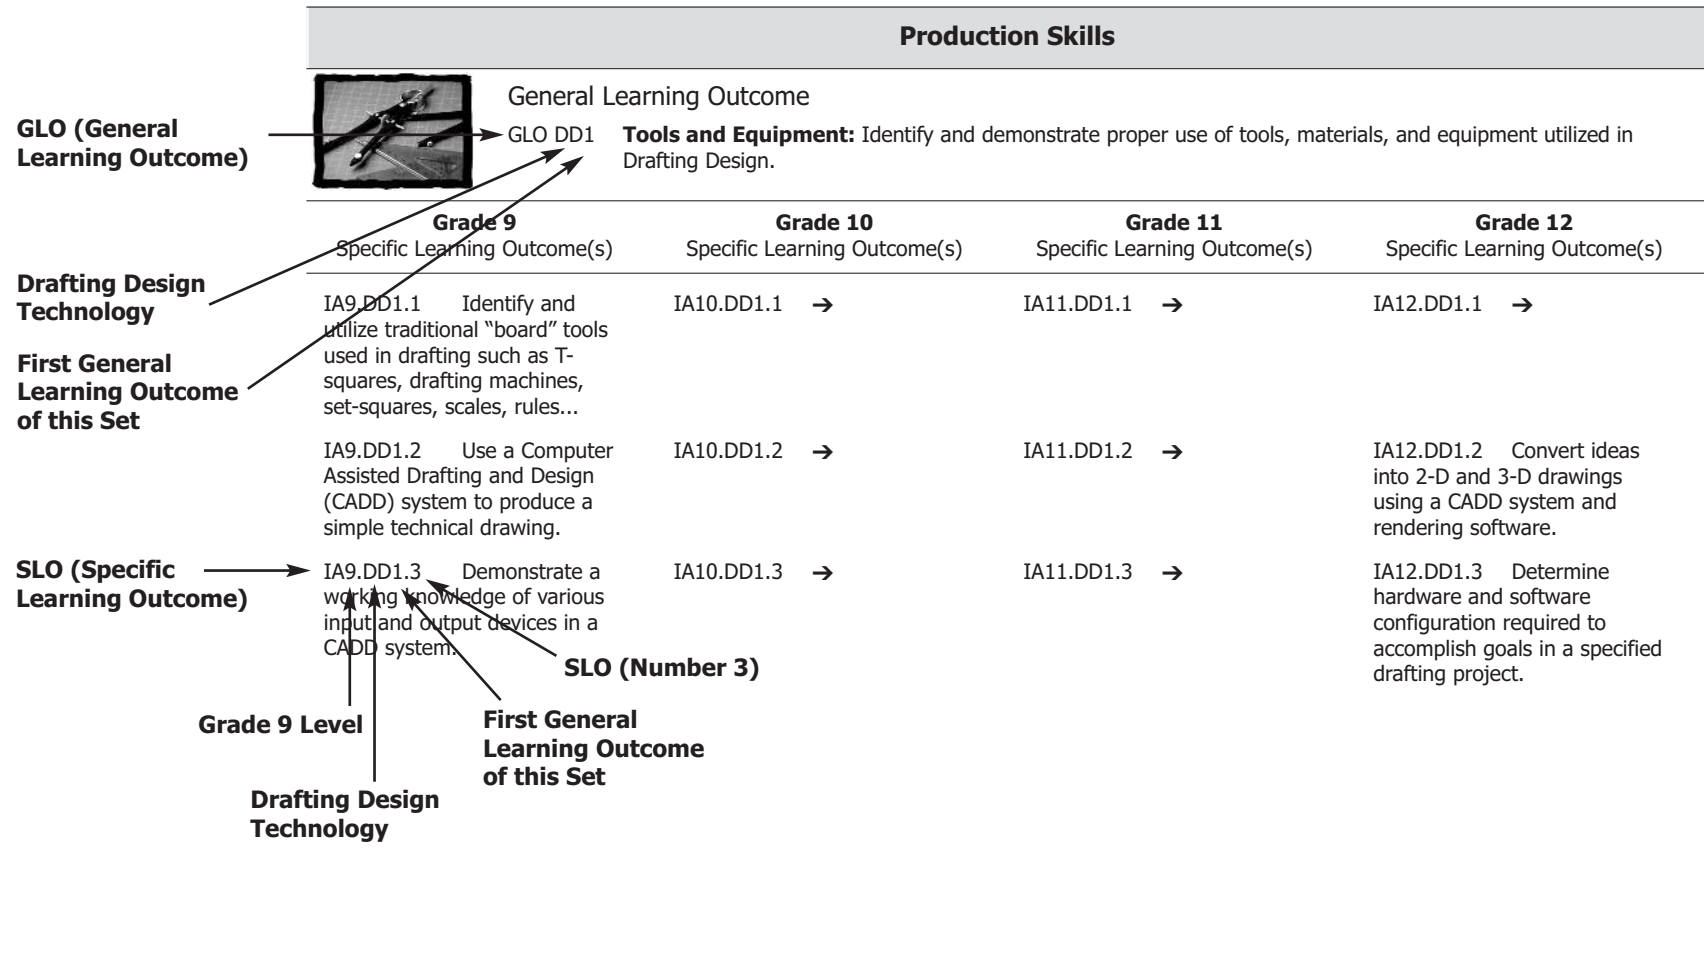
Production Skills

General Learning Outcome

GLO (General Learning Outcome)

GLO DD1 **Tools and Equipment:** Identify and demonstrate proper use of tools, materials, and equipment utilized in Drafting Design.

Drafting Design Technology

First General Learning Outcome of this Set

| Grade 9 Specific Learning Outcome(s) | Grade 10 Specific Learning Outcome(s) | Grade 11 Specific Learning Outcome(s) | Grade 12 Specific Learning Outcome(s) |
|---|---|---|---|
| IA9.DD1.1 Identify and utilize traditional "board" tools used in drafting such as T-squares, drafting machines, set-squares, scales, rules... | IA10.DD1.1 → | IA11.DD1.1 → | IA12.DD1.1 → |
| IA9.DD1.2 Use a Computer Assisted Drafting and Design (CADD) system to produce a simple technical drawing. | IA10.DD1.2 → | IA11.DD1.2 → | IA12.DD1.2 Convert ideas into 2-D and 3-D drawings using a CADD system and rendering software. |
| IA9.DD1.3 Demonstrate a working knowledge of various input and output devices in a CADD system. | IA10.DD1.3 → | IA11.DD1.3 → | IA12.DD1.3 Determine hardware and software configuration required to accomplish goals in a specified drafting project. |

SLO (Specific Learning Outcome)

SLO (Number 3)

Grade 9 Level

First General Learning Outcome of this Set

Drafting Design Technology